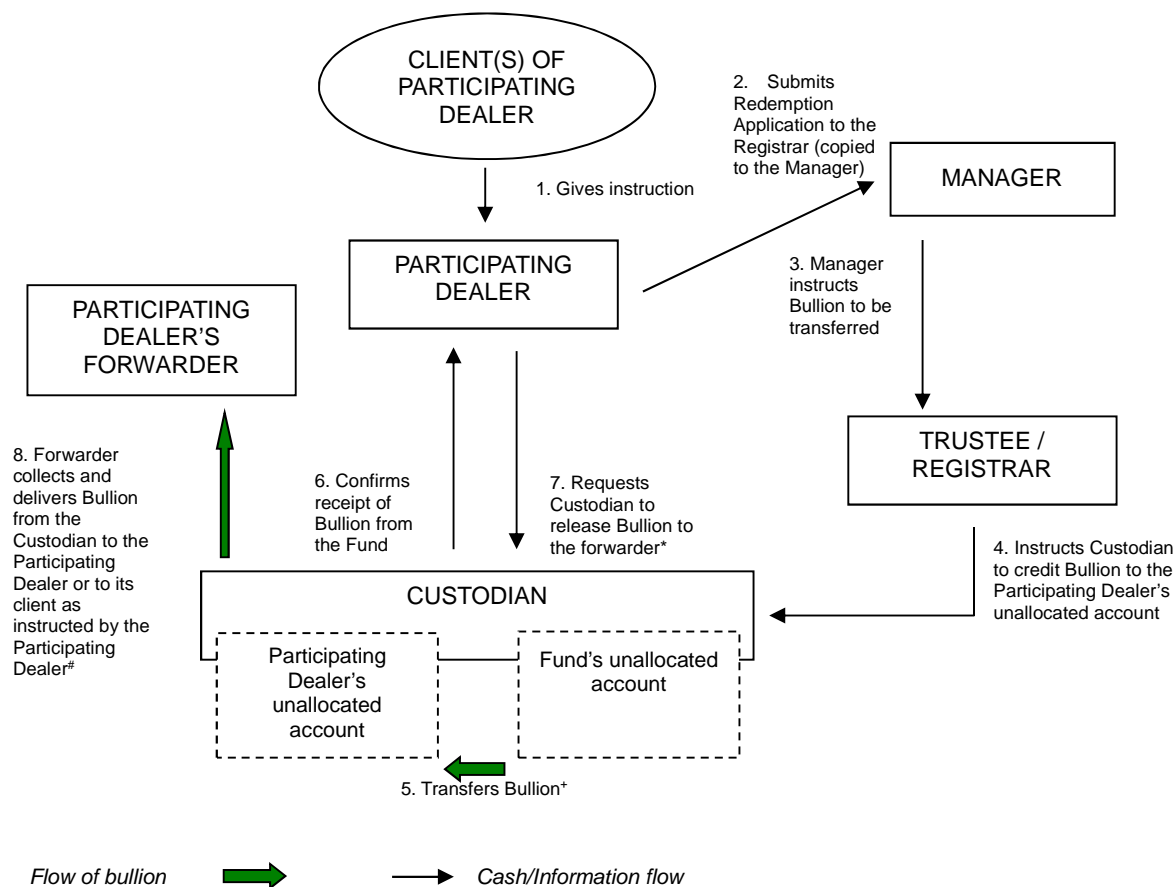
CLIENT(S) OF PARTICIPATING DEALER

2. Submits Redemption Application to the Registrar (copied to the Manager)

MANAGER

1. Gives instruction

PARTICIPATING DEALER

3. Manager instructs Bullion to be transferred

PARTICIPATING DEALER'S FORWARDER

TRUSTEE / REGISTRAR

8. Forwarder collects and delivers Bullion from the Custodian to the Participating Dealer or to its client as instructed by the Participating Dealer$^{\#}$

6. Confirms receipt of Bullion from the Fund

7. Requests Custodian to release Bullion to the forwarder*

4. Instructs Custodian to credit Bullion to the Participating Dealer's unallocated account

CUSTODIAN

Participating Dealer's unallocated account

Fund's unallocated account

5. Transfers Bullion$^{+}$

Flow of bullion

Cash/Information flow